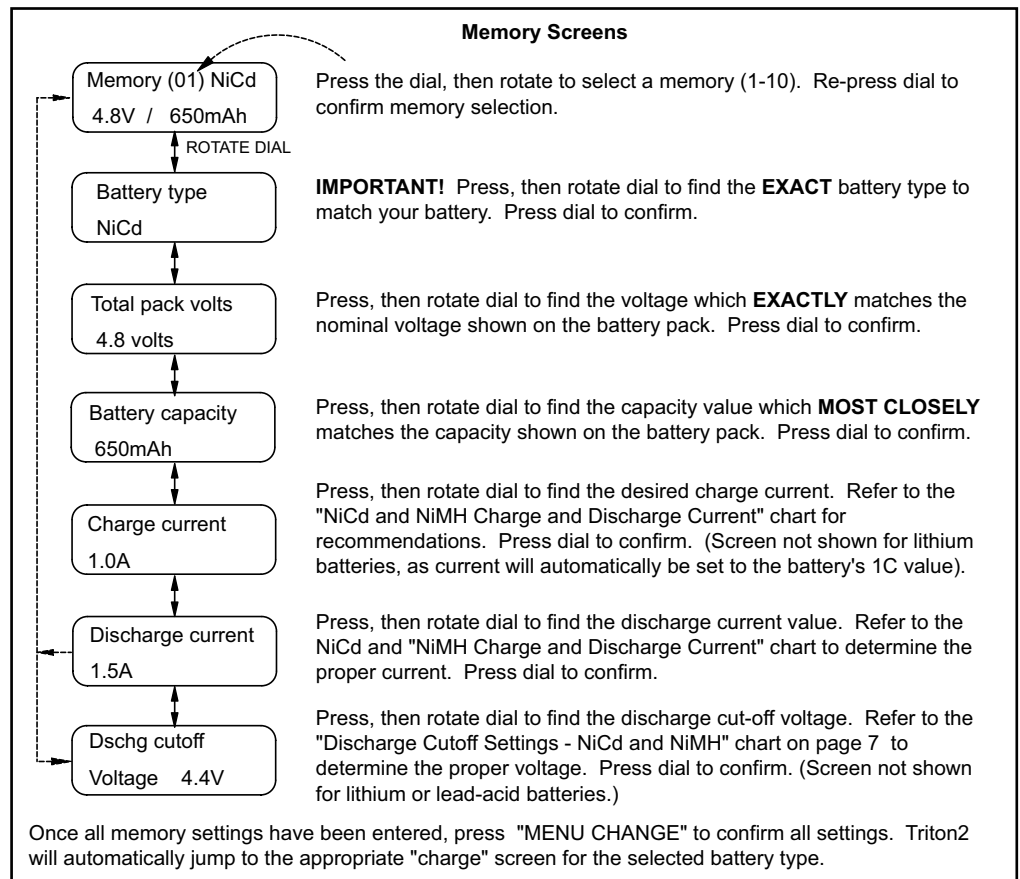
Memory Screens

Memory (01) NiCd
4.8V / 650mAh

ROTATE DIAL

Press the dial, then rotate to select a memory (1-10). Re-press dial to confirm memory selection.

Battery type
NiCd

IMPORTANT! Press, then rotate dial to find the EXACT battery type to match your battery. Press dial to confirm.

Total pack volts
4.8 volts

Press, then rotate dial to find the voltage which EXACTLY matches the nominal voltage shown on the battery pack. Press dial to confirm.

Battery capacity
650mAh

Press, then rotate dial to find the capacity value which MOST CLOSELY matches the capacity shown on the battery pack. Press dial to confirm.

Charge current
1.0A

Press, then rotate dial to find the desired charge current. Refer to the "NiCd and NiMH Charge and Discharge Current" chart for recommendations. Press dial to confirm. (Screen not shown for lithium batteries, as current will automatically be set to the battery's 1C value).

Discharge current
1.5A

Press, then rotate dial to find the discharge current value. Refer to the NiCd and "NiMH Charge and Discharge Current" chart to determine the proper current. Press dial to confirm.

Dschg cutoff
Voltage 4.4V

Press, then rotate dial to find the discharge cut-off voltage. Refer to the "Discharge Cutoff Settings - NiCd and NiMH" chart on page 7 to determine the proper voltage. Press dial to confirm. (Screen not shown for lithium or lead-acid batteries.)

Once all memory settings have been entered, press "MENU CHANGE" to confirm all settings. Triton2 will automatically jump to the appropriate "charge" screen for the selected battery type.